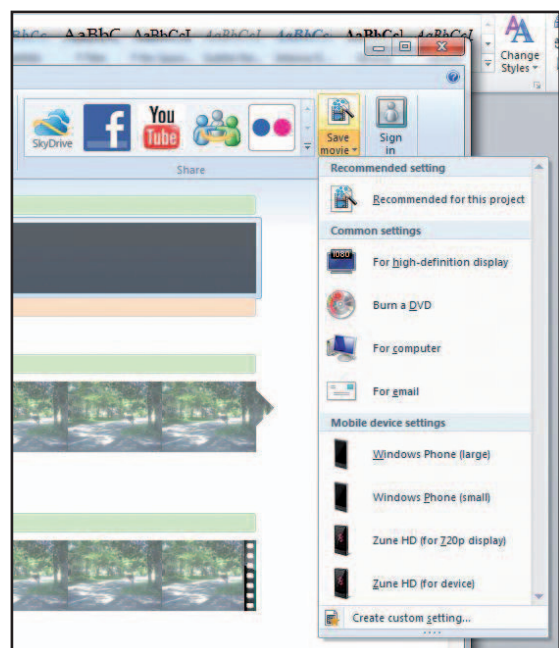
AaBbC AaBbCcI AaBbCcI AaBbCc AaBbCcI AaBbCcI

Change Styles

SkyDrive

You Tube

Save movie

Sign in

Share

Recommended setting

Recommended for this project

Common settings

For high-definition display

Burn a DVD

For computer

For email

Mobile device settings

Windows Phone (large)

Windows Phone (small)

Zune HD (for 720p display)

Zune HD (for device)

Create custom setting...